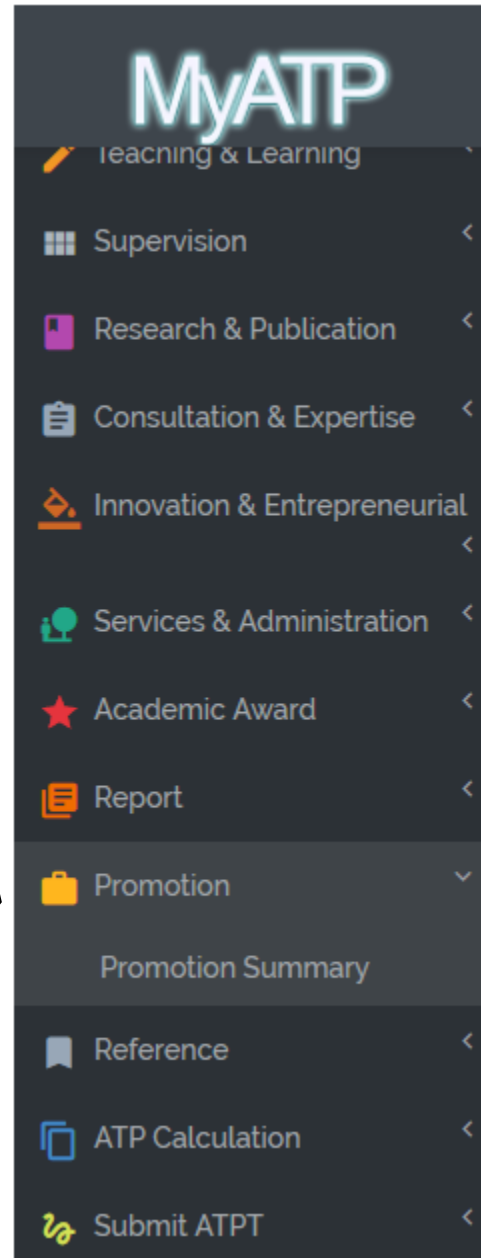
MyATP

Teaching & Learning

Supervision

Research & Publication

Consultation & Expertise

Innovation & Entrepreneurial

Services & Administration

Academic Award

Report

Promotion

Promotion Summary

Reference

ATP Calculation

Submit ATPT